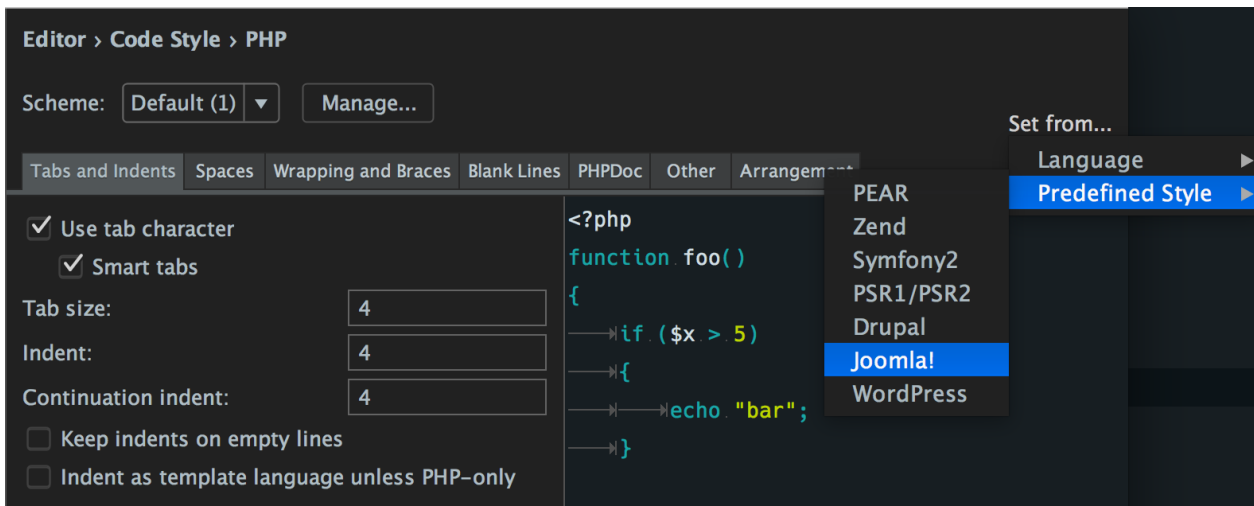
Editor › Code Style › PHP

Scheme: Default (1) ▾ Manage...

Set from...

Language ▶
Predefined Style ▶

Tabs and Indents | Spaces | Wrapping and Braces | Blank Lines | PHPDoc | Other | Arrangement

☑ Use tab character
☑ Smart tabs
Tab size: 4
Indent: 4
Continuation indent: 4
☐ Keep indents on empty lines
☐ Indent as template language unless PHP-only

<?php
function foo()
{
if ($x > 5)
{
echo "bar";
}

PEAR
Zend
Symfony2
PSR1/PSR2
Drupal
Joomla!
WordPress